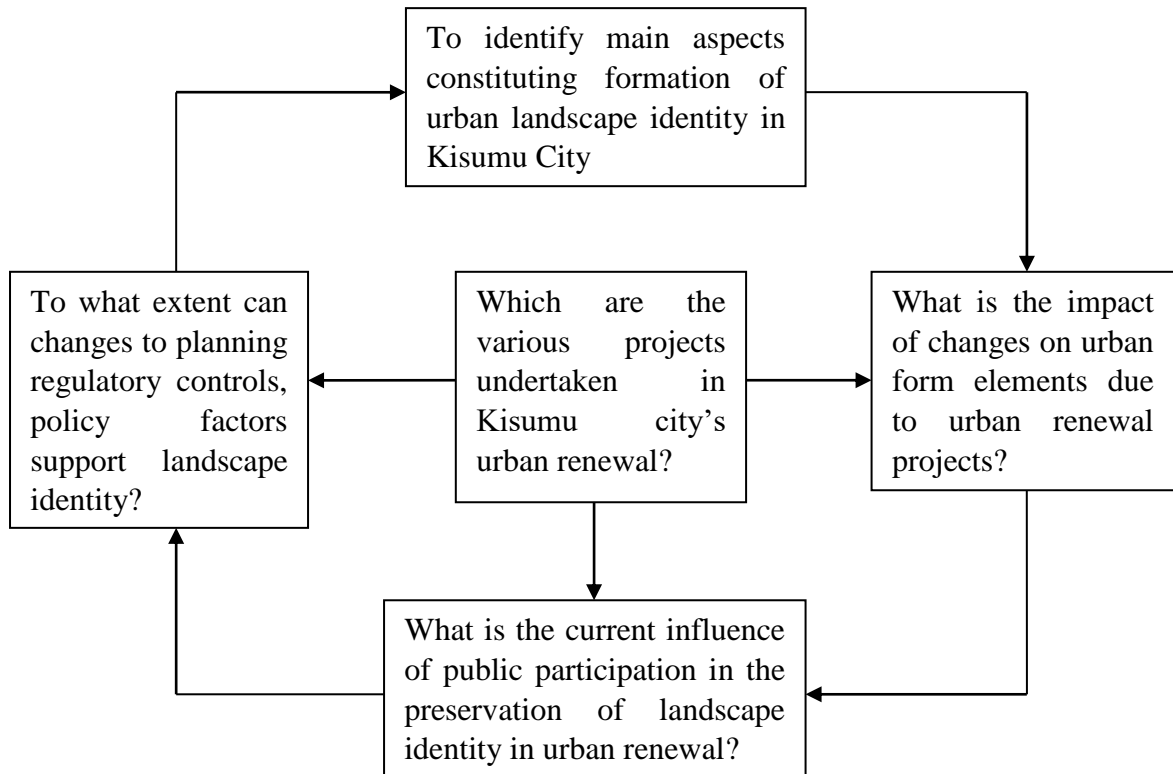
To identify main aspects constituting formation of urban landscape identity in Kisumu City

To what extent can changes to planning regulatory controls, policy factors support landscape identity?

Which are the various projects undertaken in Kisumu city's urban renewal?

What is the impact of changes on urban form elements due to urban renewal projects?

What is the current influence of public participation in the preservation of landscape identity in urban renewal?